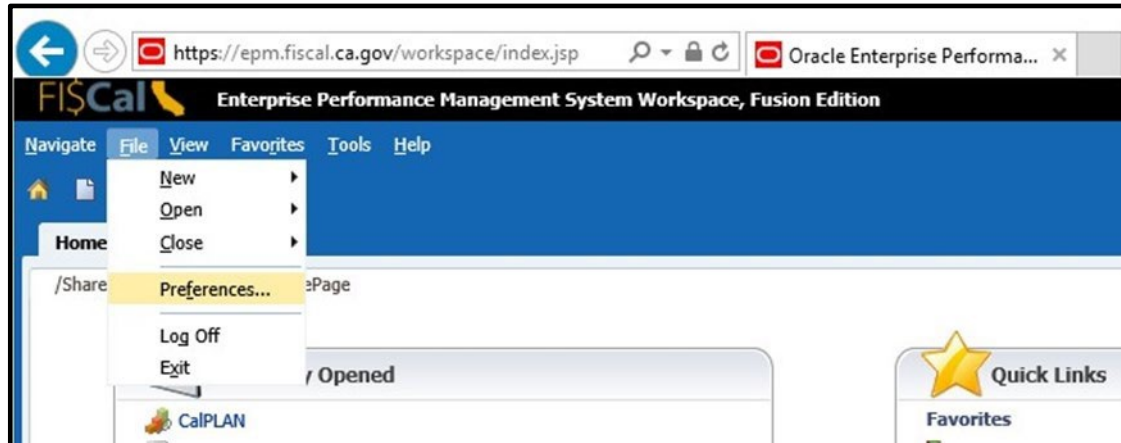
https://epm.fiscal.ca.gov/workspace/index.jsp

Oracle Enterprise Performa...

FI$Cal

Enterprise Performance Management System Workspace, Fusion Edition

Navigate File View Favorites Tools Help

New

Open

Close

Preferences...

Log Off

Exit

Home

/Share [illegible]ePage

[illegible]y Opened

CalPLAN

Quick Links

Favorites